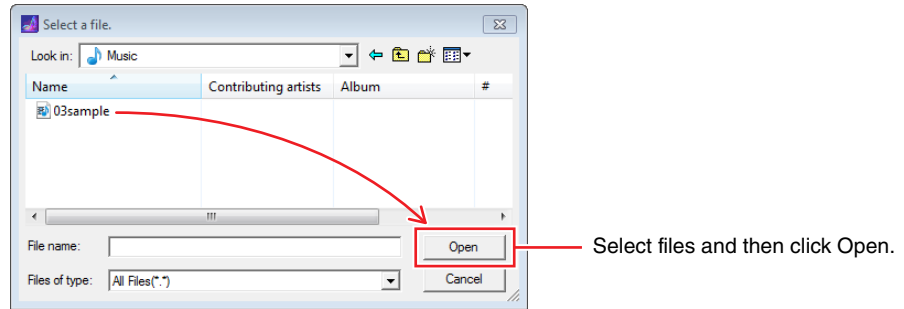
Select a file.

Look in: Music

| Name | Contributing artists | Album | # |
|---|---|---|---|
| 03sample | | | |

File name:

Open

Files of type: All Files(*.*)

Cancel

Select files and then click Open.